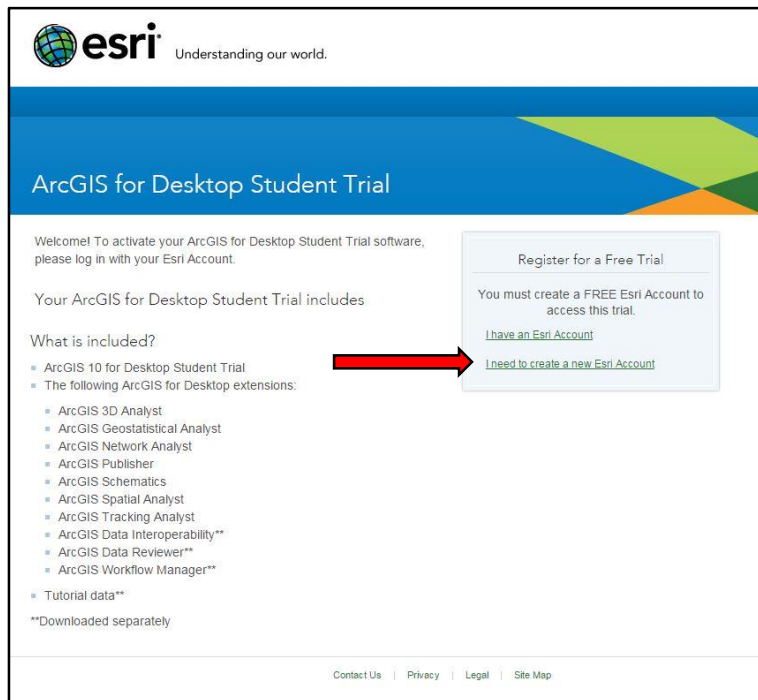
esri® Understanding our world.

ArcGIS for Desktop Student Trial

Welcome! To activate your ArcGIS for Desktop Student Trial software, please log in with your Esri Account.

Your ArcGIS for Desktop Student Trial includes

What is included?

- ArcGIS 10 for Desktop Student Trial
- The following ArcGIS for Desktop extensions:
  - ArcGIS 3D Analyst
  - ArcGIS Geostatistical Analyst
  - ArcGIS Network Analyst
  - ArcGIS Publisher
  - ArcGIS Schematics
  - ArcGIS Spatial Analyst
  - ArcGIS Tracking Analyst
  - ArcGIS Data Interoperability**
  - ArcGIS Data Reviewer**
  - ArcGIS Workflow Manager**
- Tutorial data**

**Downloaded separately

Register for a Free Trial

You must create a FREE Esri Account to access this trial.

I have an Esri Account

I need to create a new Esri Account

Contact Us | Privacy | Legal | Site Map